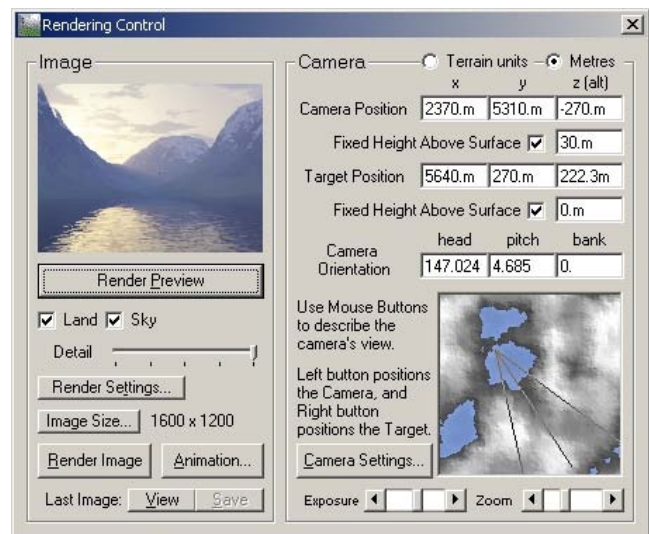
Rendering Control

Image

Render Preview

Land Sky

Detail

Render Settings...

Image Size... 1600 x 1200

Render Image Animation...

Last Image: View Save

Camera Terrain units Metres

| | x | y | z (alt) |
|---|---|---|---|
| Camera Position | 2370.m | 5310.m | -270.m |
| Fixed Height Above Surface | | | 30.m |
| Target Position | 5640.m | 270.m | 222.3m |
| Fixed Height Above Surface | | | 0.m |
| | head | pitch | bank |
| Camera Orientation | 147.024 | 4.685 | 0. |

Use Mouse Buttons to describe the camera's view.

Left button positions the Camera, and Right button positions the Target.

Camera Settings...

Exposure Zoom